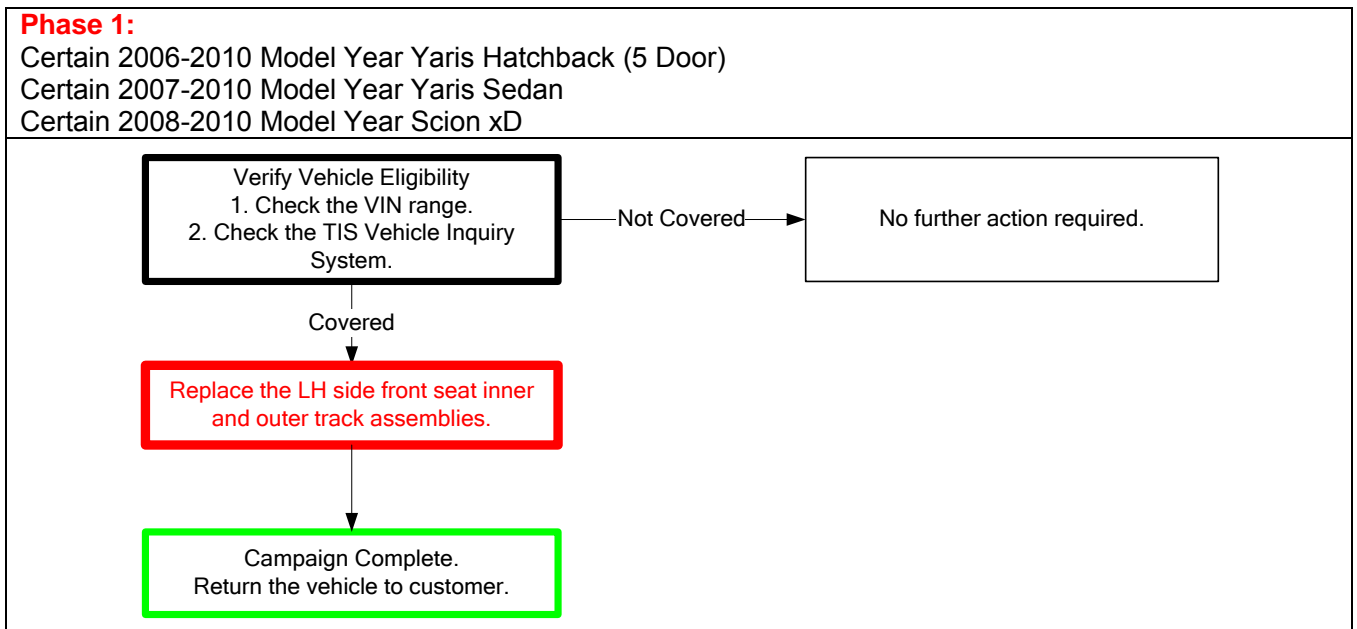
Phase 1:
Certain 2006-2010 Model Year Yaris Hatchback (5 Door)
Certain 2007-2010 Model Year Yaris Sedan
Certain 2008-2010 Model Year Scion xD

Verify Vehicle Eligibility
1. Check the VIN range.
2. Check the TIS Vehicle Inquiry System.

Not Covered

No further action required.

Covered

Replace the LH side front seat inner and outer track assemblies.

Campaign Complete.
Return the vehicle to customer.